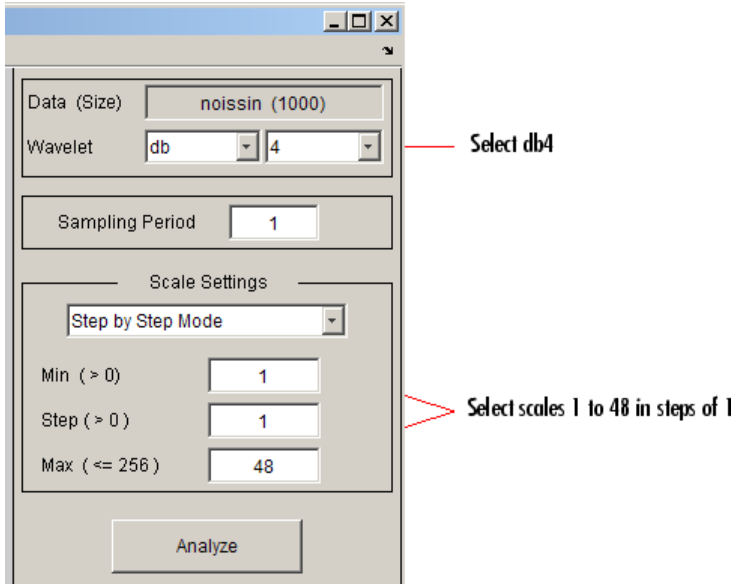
Data (Size) noissin (1000)

Wavelet db 4

Select db4

Sampling Period 1

Scale Settings

Step by Step Mode

Min ( > 0) 1

Step ( > 0 ) 1

Max ( <= 256 ) 48

Select scales 1 to 48 in steps of 1

Analyze